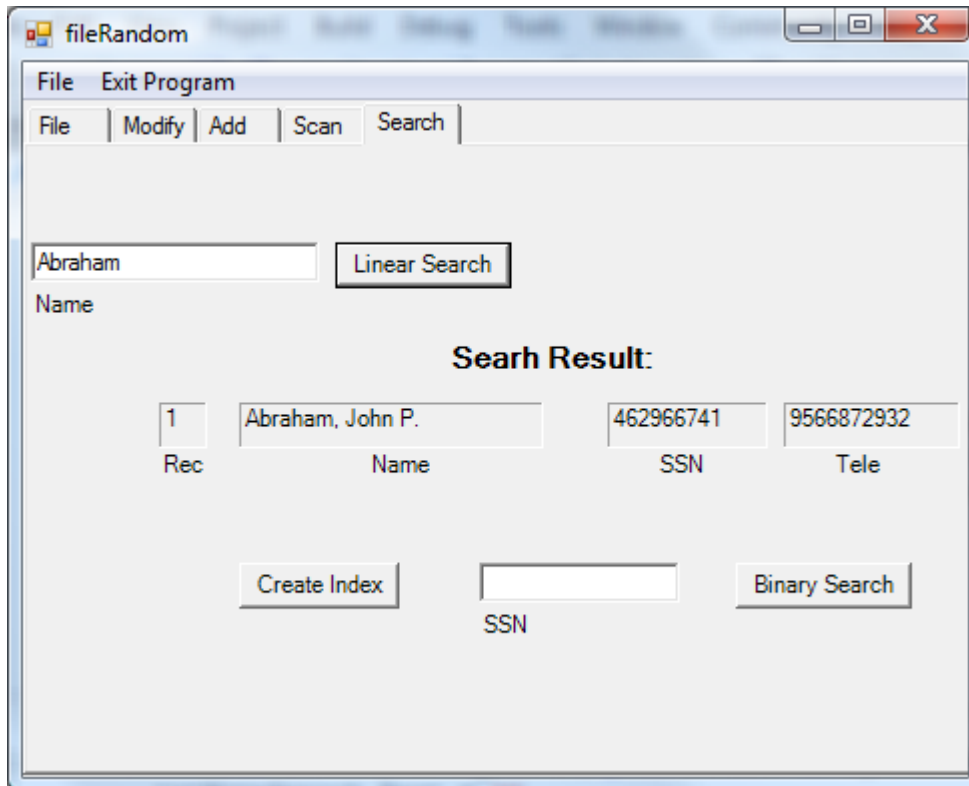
fileRandom

File Exit Program

File | Modify | Add | Scan | Search

Abraham
Linear Search
Name

Searh Result:

1
Rec
Abraham, John P.
Name
462966741
SSN
9566872932
Tele

Create Index
SSN
Binary Search